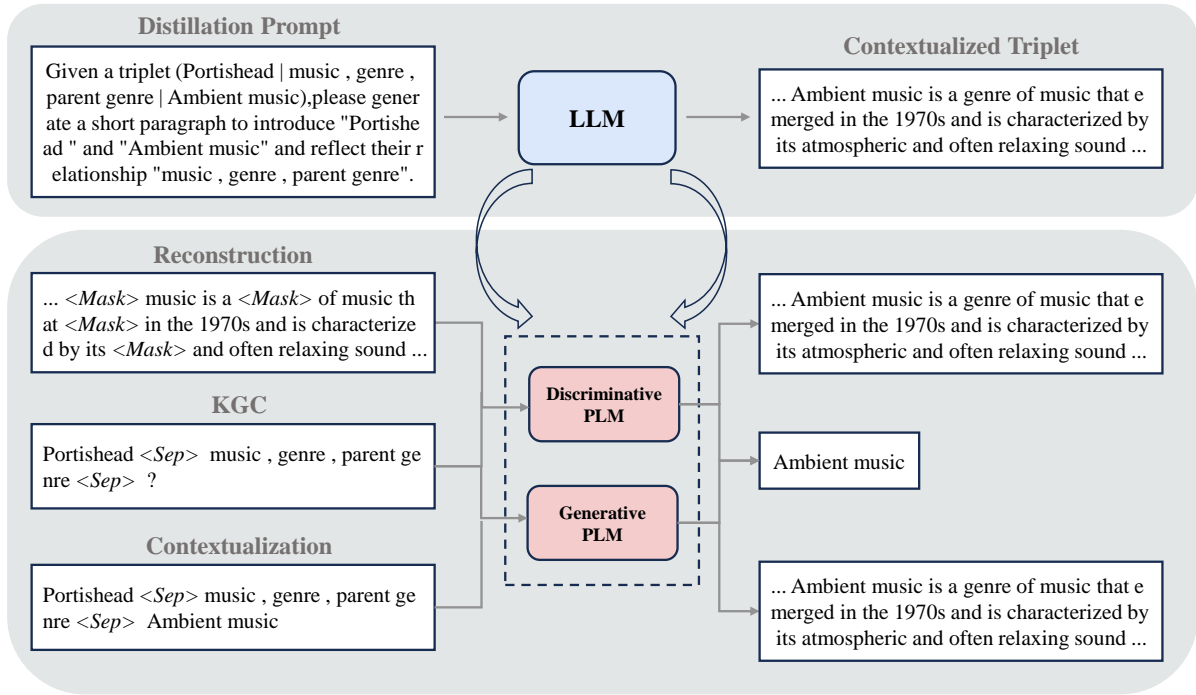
Distillation Prompt

Given a triplet (Portishead | music , genre , parent genre | Ambient music),please generate a short paragraph to introduce "Portishead " and "Ambient music" and reflect their relationship "music , genre , parent genre".

LLM

Contextualized Triplet

... Ambient music is a genre of music that emerged in the 1970s and is characterized by its atmospheric and often relaxing sound ...

Reconstruction

... <Mask> music is a <Mask> of music that <Mask> in the 1970s and is characterized by its <Mask> and often relaxing sound ...

KGC

Portishead <Sep> music , genre , parent genre <Sep> ?

Contextualization

Portishead <Sep> music , genre , parent genre <Sep> Ambient music

Discriminative PLM

Generative PLM

... Ambient music is a genre of music that emerged in the 1970s and is characterized by its atmospheric and often relaxing sound ...

Ambient music

... Ambient music is a genre of music that emerged in the 1970s and is characterized by its atmospheric and often relaxing sound ...